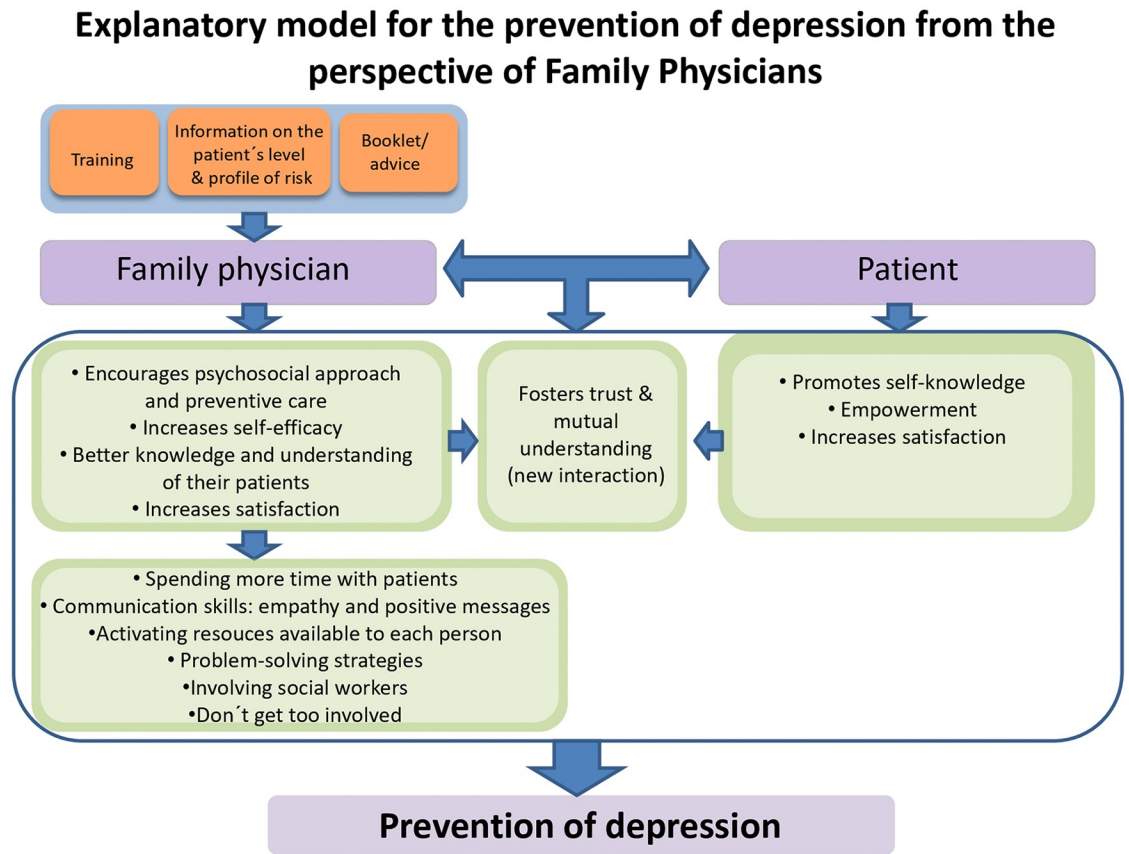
Explanatory model for the prevention of depression from the perspective of Family Physicians

Training

Information on the patient´s level & profile of risk

Booklet/ advice

Family physician

Patient

• Encourages psychosocial approach and preventive care
• Increases self-efficacy
• Better knowledge and understanding of their patients
• Increases satisfaction

Fosters trust & mutual understanding (new interaction)

• Promotes self-knowledge
• Empowerment
• Increases satisfaction

• Spending more time with patients
• Communication skills: empathy and positive messages
•Activating resouces available to each person
• Problem-solving strategies
•Involving social workers
•Don´t get too involved

Prevention of depression